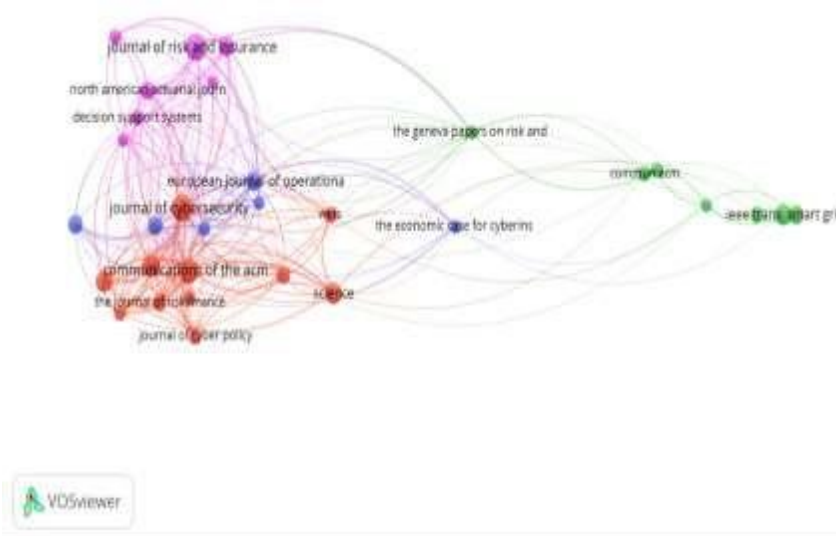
journal of risk and insurance
north american actuarial journ
decision support systems
the geneva papers on risk and
european journal of operationa
commun acm
journal of cybersecurity
weis
the economic case for cyberins
ieee trans smart gri
communications of the acm
science
the journal of risk finance
journal of cyber policy
VOSviewer